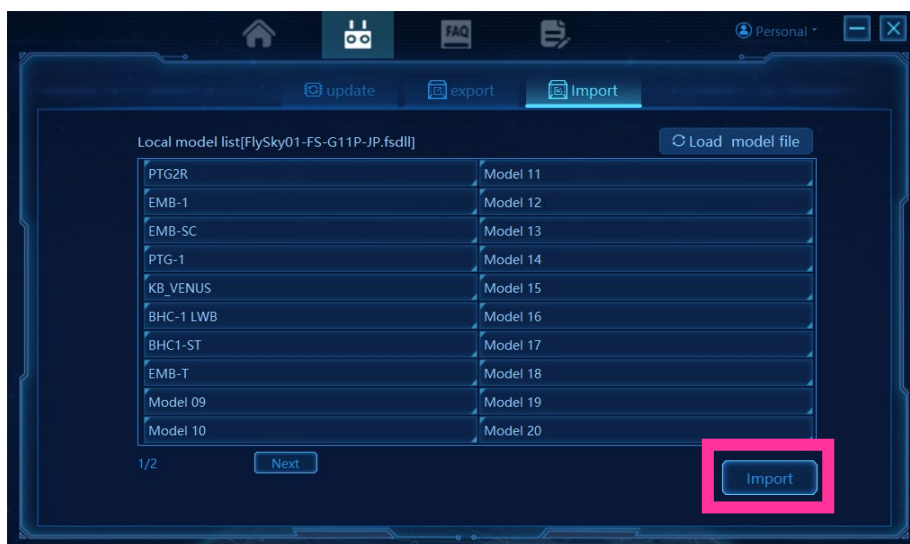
FAQ

Personal

update export Import

Local model list[FlySky01-FS-G11P-JP.fsdll]

Load model file

| | |
|---|---|
| PTG2R | Model 11 |
| EMB-1 | Model 12 |
| EMB-SC | Model 13 |
| PTG-1 | Model 14 |
| KB_VENUS | Model 15 |
| BHC-1 LWB | Model 16 |
| BHC1-ST | Model 17 |
| EMB-T | Model 18 |
| Model 09 | Model 19 |
| Model 10 | Model 20 |

1/2

Next

Import